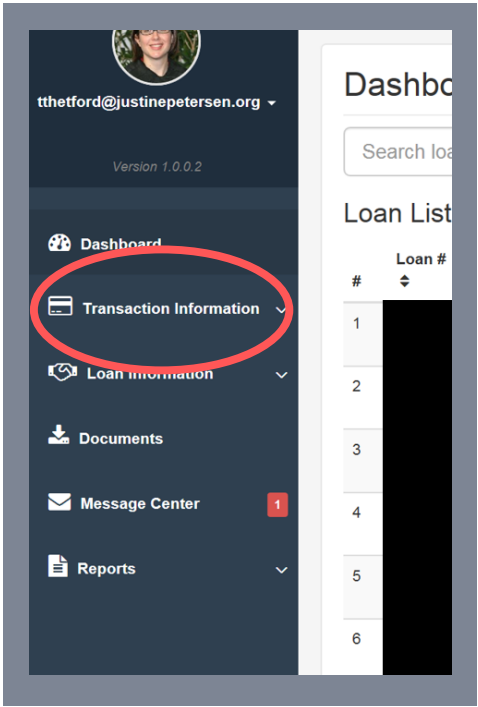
tthetford@justinepetersen.org

Version 1.0.0.2

Dashboard

Transaction Information

Loan Information

Documents

Message Center 1

Reports

Dashbo

Search loa

Loan List

| # | Loan # |
|---|---|
| 1 | |
| 2 | |
| 3 | |
| 4 | |
| 5 | |
| 6 | |